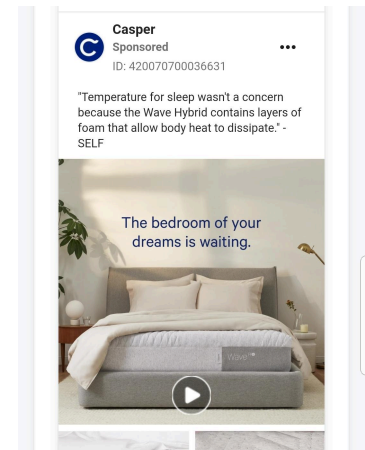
Casper
Sponsored
ID: 420070700036631

•••

"Temperature for sleep wasn't a concern because the Wave Hybrid contains layers of foam that allow body heat to dissipate." - SELF

The bedroom of your dreams is waiting.

Wave